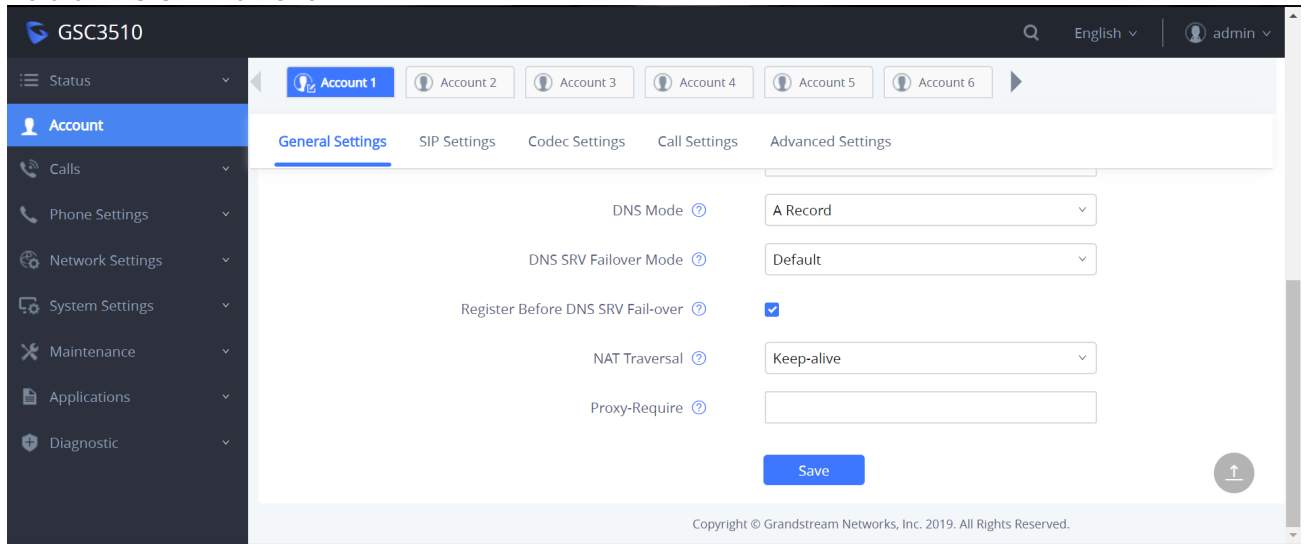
GSC3510

English

admin

Status
Account
Calls
Phone Settings
Network Settings
System Settings
Maintenance
Applications
Diagnostic

Account 1 | Account 2 | Account 3 | Account 4 | Account 5 | Account 6

General Settings | SIP Settings | Codec Settings | Call Settings | Advanced Settings

DNS Mode: A Record

DNS SRV Failover Mode: Default

Register Before DNS SRV Fail-over

NAT Traversal: Keep-alive

Proxy-Require

Save

Copyright © Grandstream Networks, Inc. 2019. All Rights Reserved.